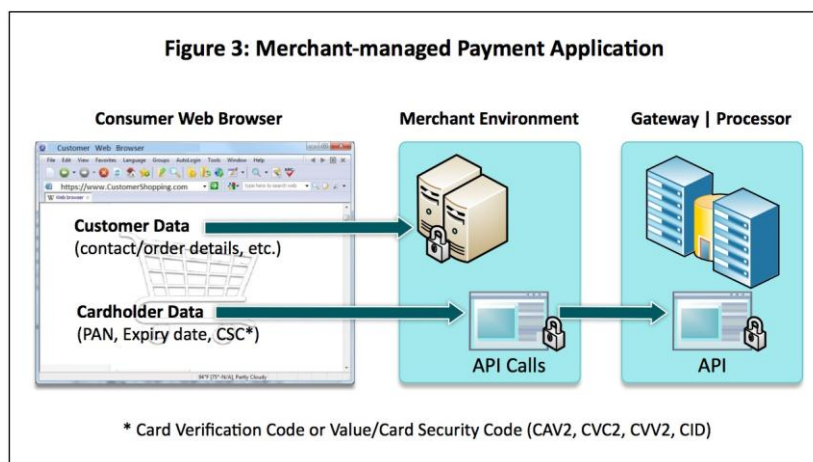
Figure 3: Merchant-managed Payment Application

Consumer Web Browser

Merchant Environment

Gateway | Processor

Customer Web Browser

File Edit View Favorites Language Groups AutoLogin Tools Window Help

https://www.CustomerShopping.com

Web browser

Customer Data
(contact/order details, etc.)

Cardholder Data
(PAN, Expiry date, CSC*)

84°F [75°-N/A] Partly Cloudy

API Calls

API

* Card Verification Code or Value/Card Security Code (CAV2, CVC2, CVV2, CID)